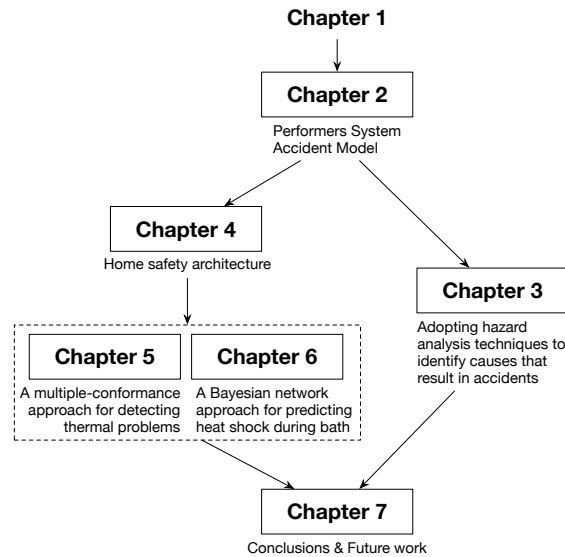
Chapter 1

Chapter 2

Performers System Accident Model

Chapter 4

Home safety architecture

Chapter 3

Adopting hazard analysis techniques to identify causes that result in accidents

Chapter 5

A multiple-conformance approach for detecting thermal problems

Chapter 6

A Bayesian network approach for predicting heat shock during bath

Chapter 7

Conclusions & Future work